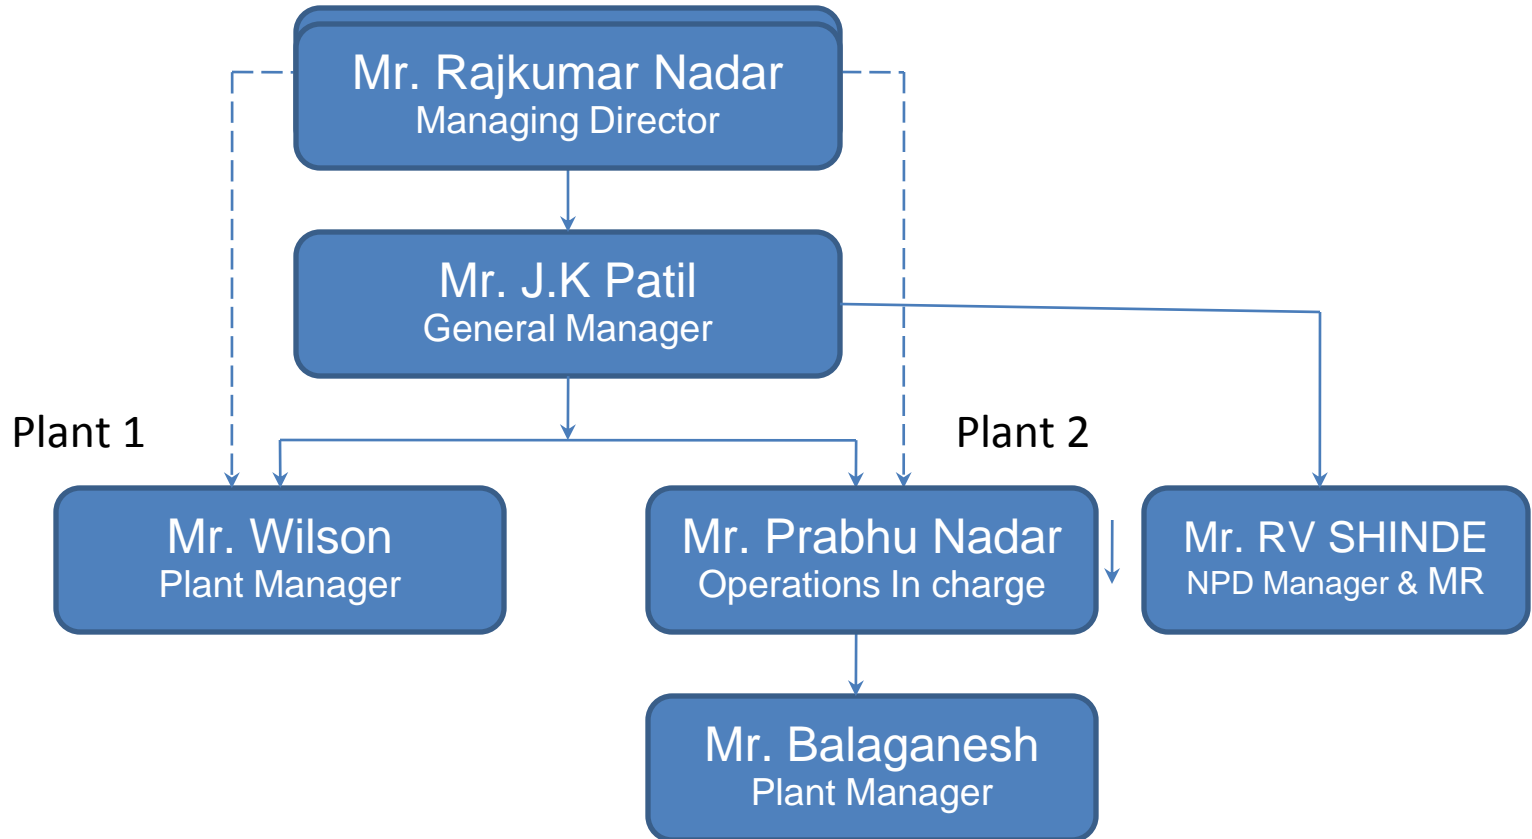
Mr. Rajkumar Nadar
Managing Director

Mr. J.K Patil
General Manager

Plant 1

Plant 2

Mr. Wilson
Plant Manager

Mr. Prabhu Nadar
Operations In charge

Mr. RV SHINDE
NPD Manager & MR

Mr. Balaganesh
Plant Manager